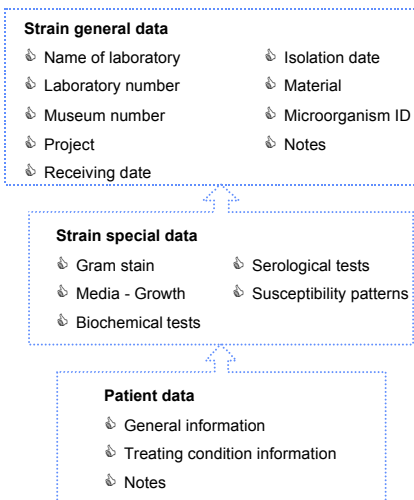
**Strain general data**

- Name of laboratory
- Laboratory number
- Museum number
- Project
- Receiving date

- Isolation date
- Material
- Microorganism ID
- Notes

**Strain special data**

- Gram stain
- Media - Growth
- Biochemical tests

- Serological tests
- Susceptibility patterns

**Patient data**

- General information
- Treating condition information
- Notes